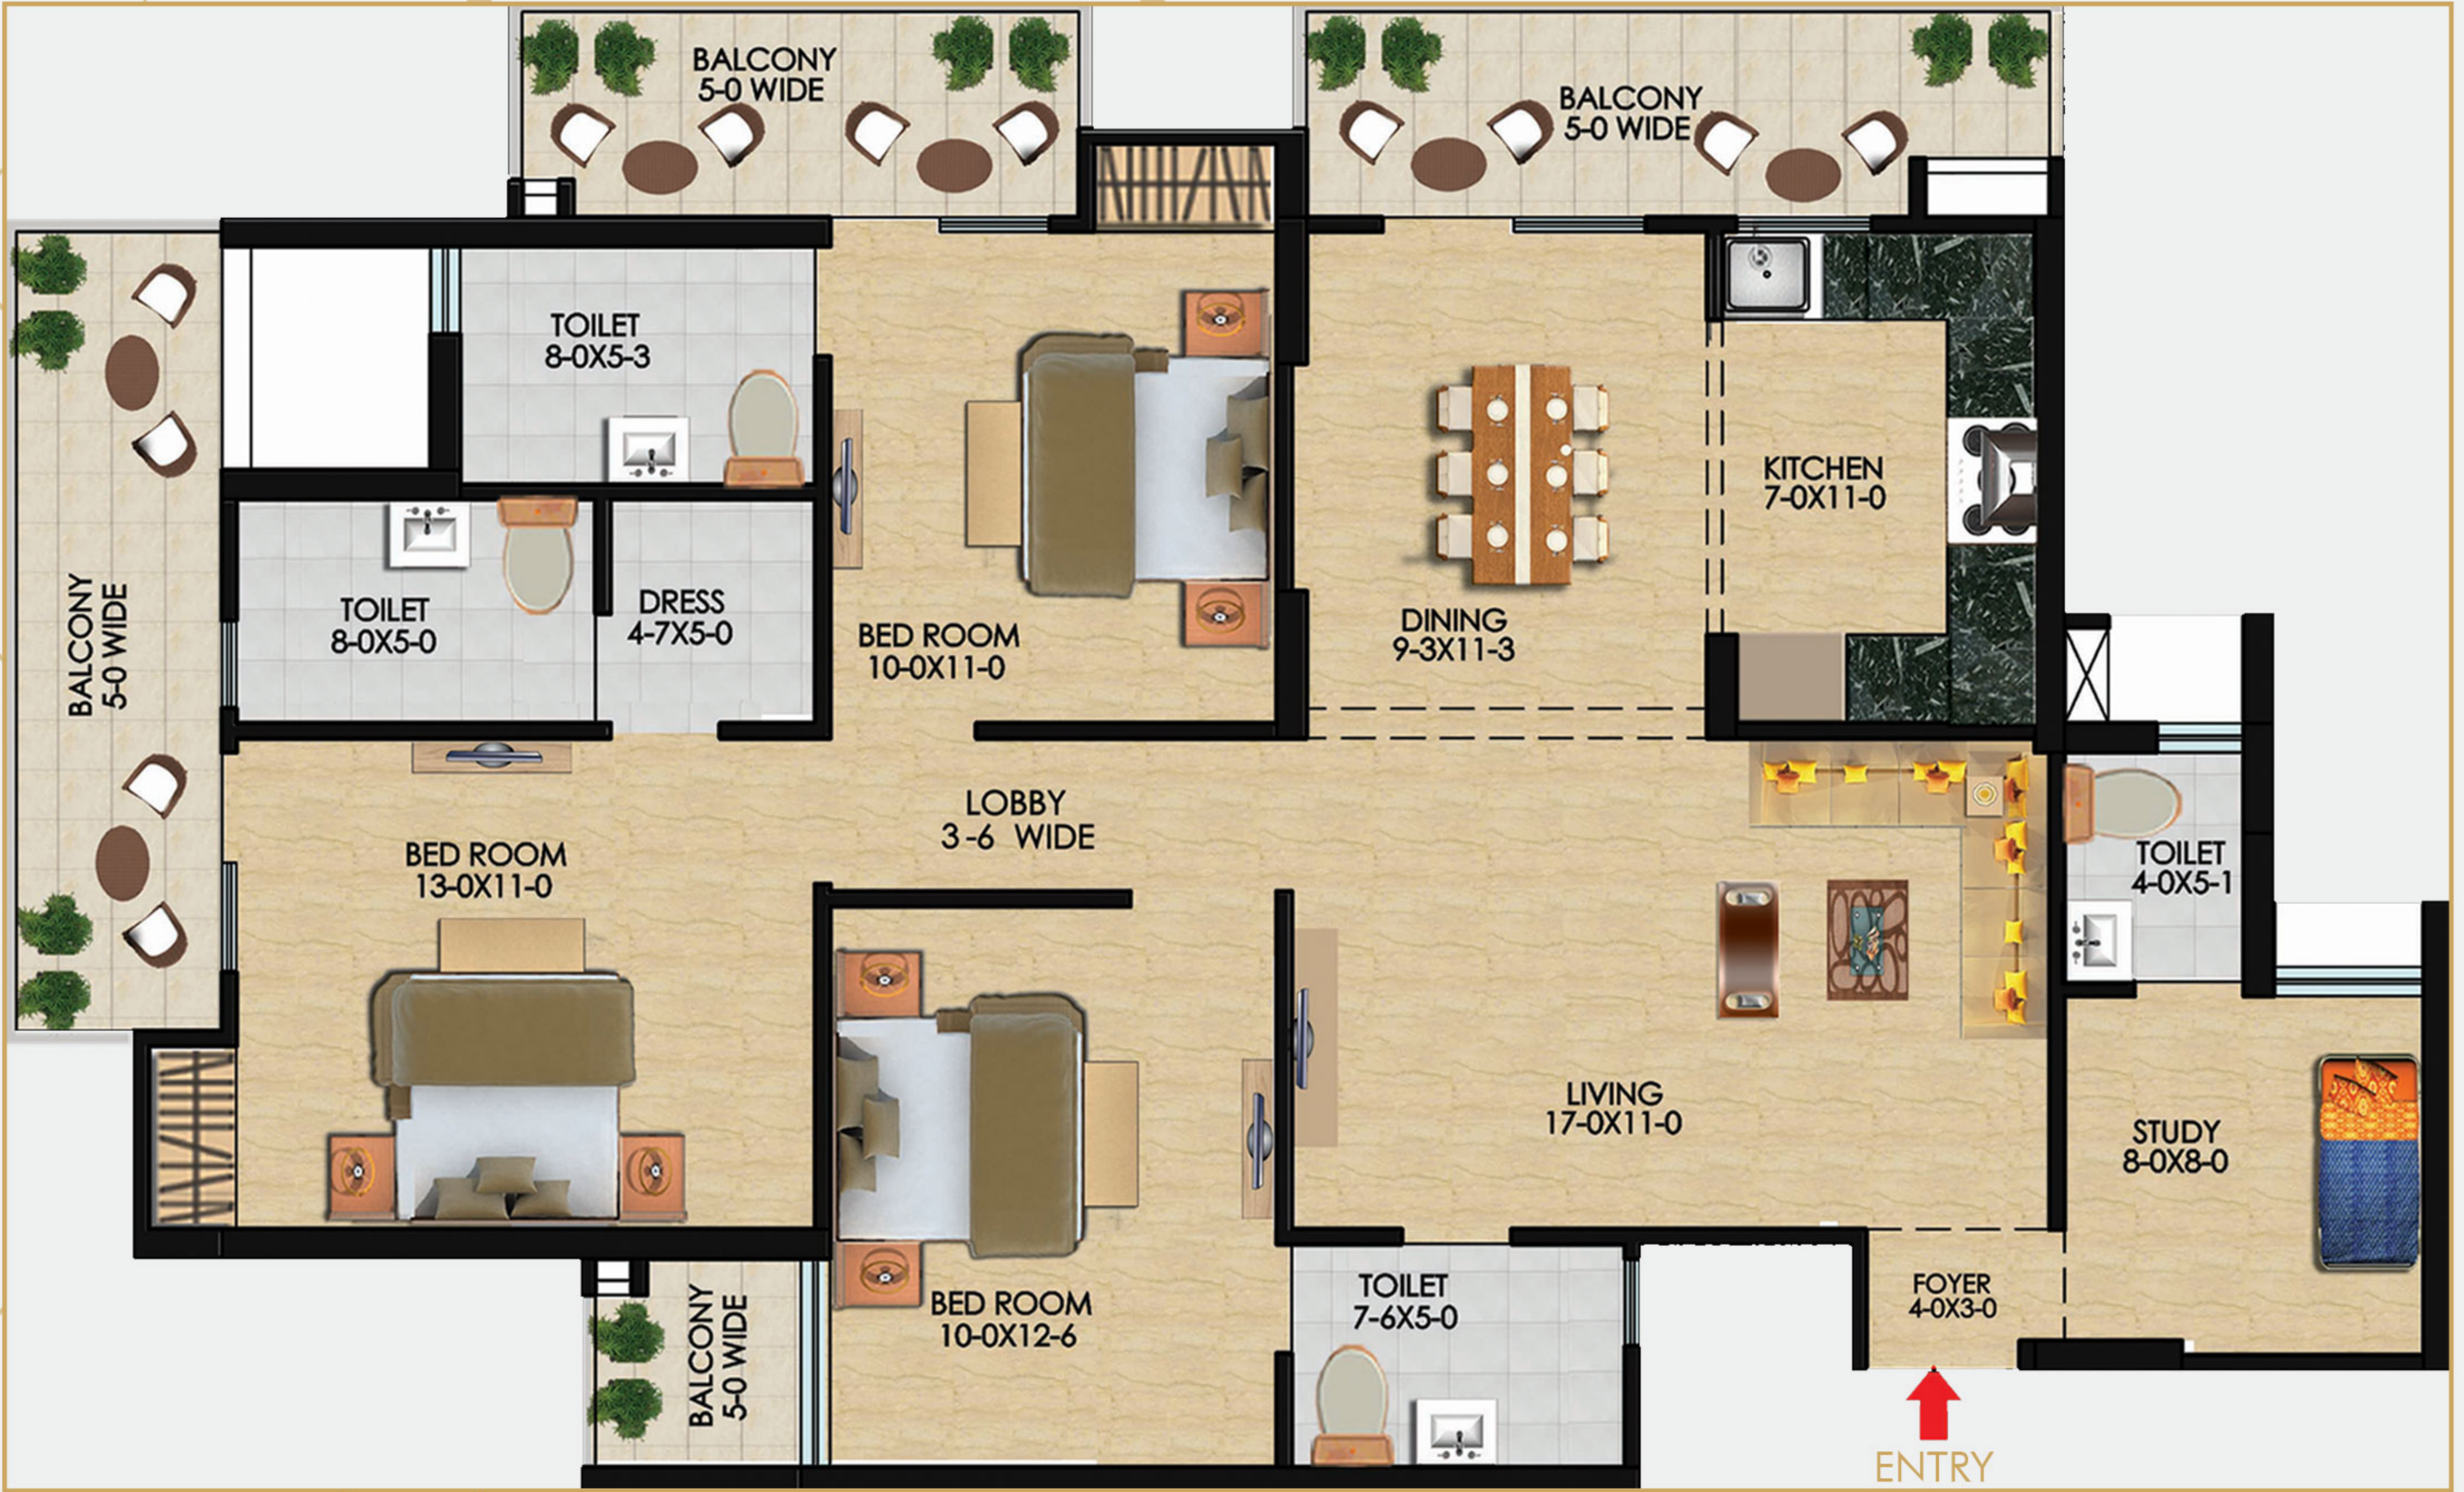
BALCONY
5-0 WIDE

BALCONY
5-0 WIDE

TOILET
8-0X5-3

KITCHEN
7-0X11-0

BALCONY
5-0 WIDE

TOILET
8-0X5-0

DRESS
4-7X5-0

BED ROOM
10-0X11-0

DINING
9-3X11-3

LOBBY
3-6 WIDE

BED ROOM
13-0X11-0

TOILET
4-0X5-1

LIVING
17-0X11-0

STUDY
8-0X8-0

BALCONY
5-0 WIDE

BED ROOM
10-0X12-6

TOILET
7-6X5-0

FOYER
4-0X3-0

ENTRY